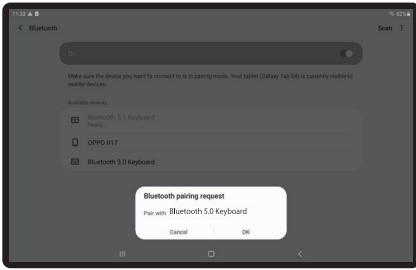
11:33 ▲ ■

< Bluetooth

Scan ⋮

On

Make sure the device you want to connect to is in pairing mode. Your tablet (Galaxy Tab S4) is currently visible to nearby devices.

Available devices

Bluetooth 5.1 Keyboard
Pairing...

OPPO R17

Bluetooth 3.0 Keyboard

Bluetooth pairing request

Pair with Bluetooth 5.0 Keyboard

Cancel

OK